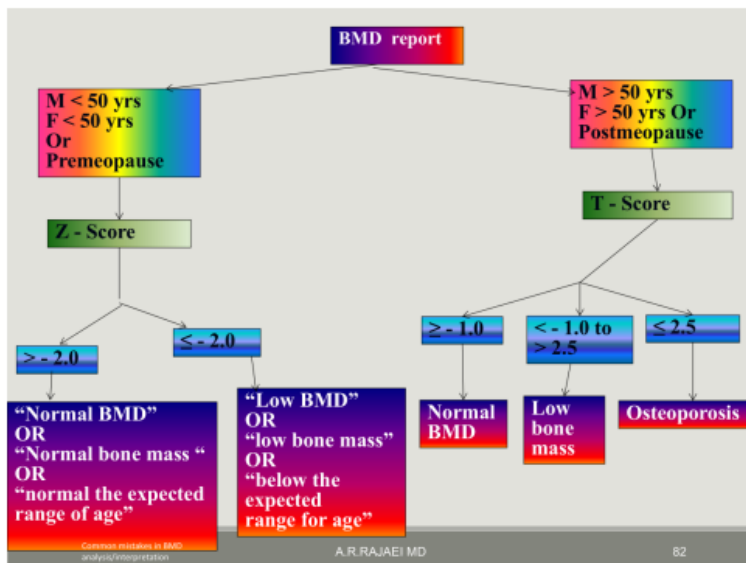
BMD report

M < 50 yrs
F < 50 yrs
Or
Premeopause

M > 50 yrs
F > 50 yrs Or
Postmeopause

Z - Score

T - Score

> - 2.0

≤ - 2.0

≥ - 1.0

< - 1.0 to > 2.5

≤ 2.5

"Normal BMD"
OR
"Normal bone mass "
OR
"normal the expected range of age"

"Low BMD"
OR
"low bone mass"
OR
"below the expected range for age"

Normal BMD

Low bone mass

Osteoporosis

Common mistakes in BMD analysis/interpretation

A.R.RAJAEI MD

82